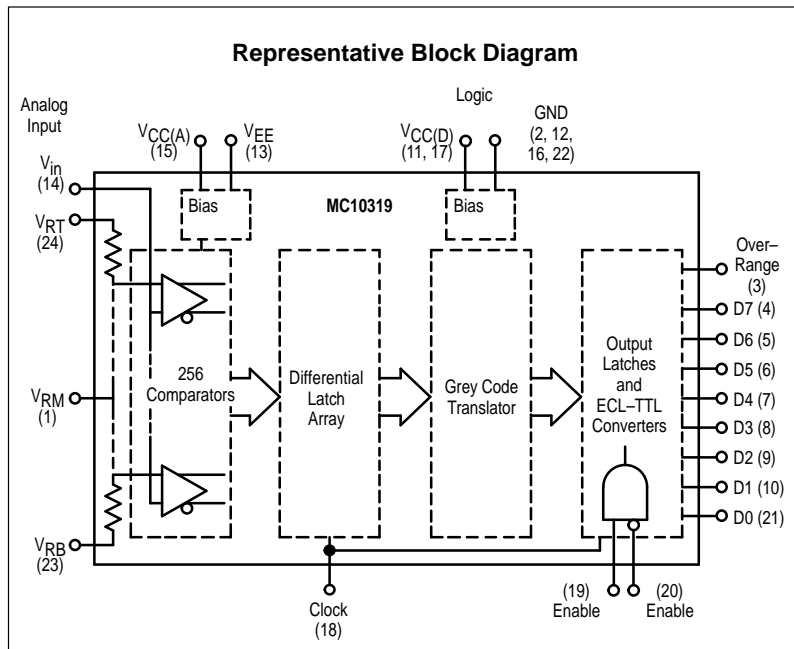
Representative Block Diagram

Analog Input

$V_{in}$ (14)

$V_{RT}$ (24)

$V_{RM}$ (1)

$V_{RB}$ (23)

$V_{CC(A)}$ (15)

$V_{EE}$ (13)

Logic

$V_{CC(D)}$ (11, 17)

GND (2, 12, 16, 22)

Bias

MC10319

Bias

256 Comparators

Differential Latch Array

Grey Code Translator

Output Latches and ECL–TTL Converters

Over–Range (3)

D7 (4)

D6 (5)

D5 (6)

D4 (7)

D3 (8)

D2 (9)

D1 (10)

D0 (21)

Clock (18)

(19) Enable

(20) Enable